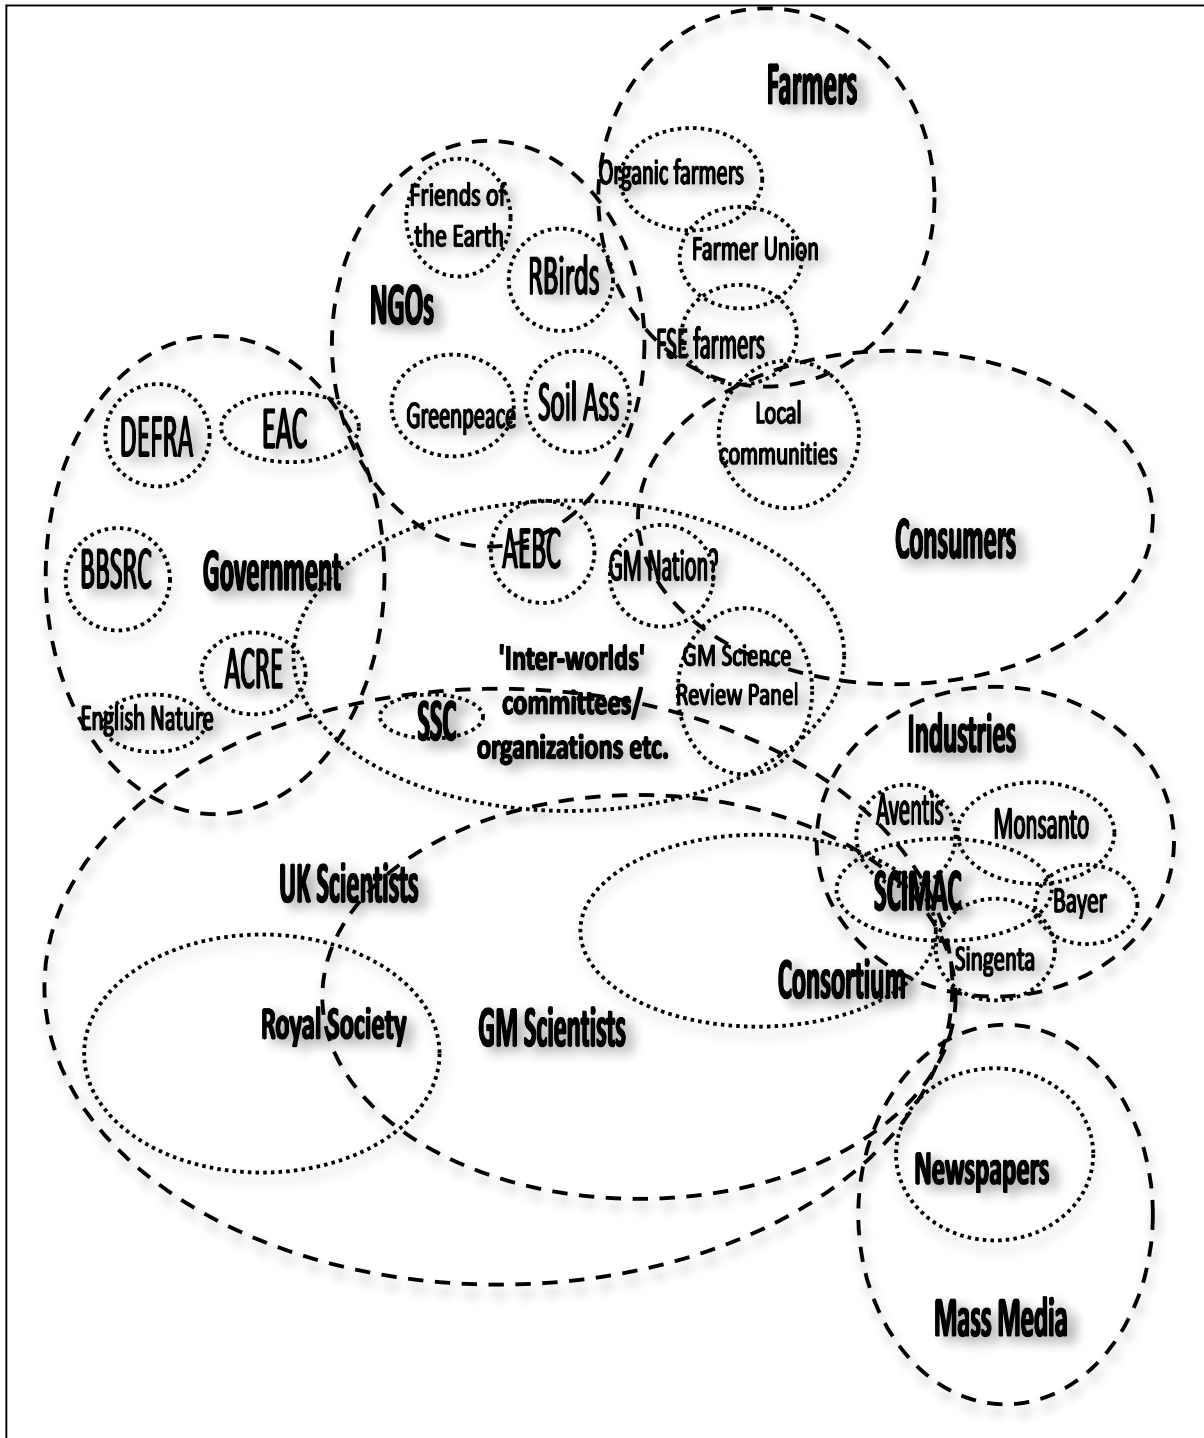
Farmers

Organic farmers

Friends of the Earth

Farmer Union

RBirds

NGOs

FSE farmers

Greenpeace

Soil Ass

Local communities

DEFRA

EAC

Consumers

BBSRC

Government

AEBC

GM Nation?

ACRE

'Inter-worlds' committees/ organizations etc.

GM Science Review Panel

English Nature

SSC

Industries

Aventis

Monsanto

UK Scientists

SCIMAC

Bayer

Singenta

Consortium

Royal Society

GM Scientists

Newspapers

Mass Media